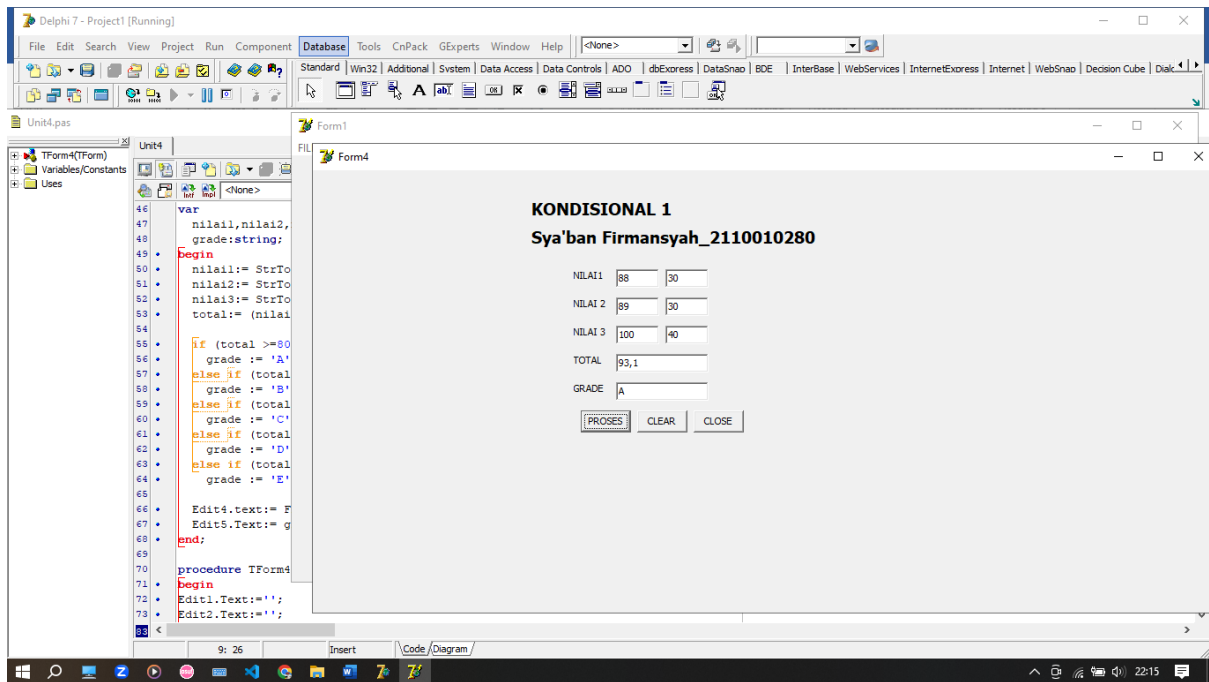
Delphi 7 - Project1 [Running]

File Edit Search View Project Run Component Database Tools CnPack GExperts Window Help <None>

Standard | Win32 | Additional | System | Data Access | Data Controls | ADO | dbExpress | DataSnap | BDE | InterBase | WebServices | InternetExpress | Internet | WebSnap | Decision Cube | Dialo

Unit4.pas

TForm4(TForm)
Variables/Constants
Uses

Unit4

<None>

46 var
47 nilai1,nilai2,
48 grade:string;
49 begin
50 nilai1:= StrTo
51 nilai2:= StrTo
52 nilai3:= StrTo
53 total:= (nilai
54
55 if (total >=80
56 grade := 'A'
57 else if (total
58 grade := 'B'
59 else if (total
60 grade := 'C'
61 else if (total
62 grade := 'D'
63 else if (total
64 grade := 'E'
65
66 Edit4.text:= F
67 Edit5.Text:= g
68 end;
69
70 procedure TForm4
71 begin
72 Edit1.Text:='';
73 Edit2.Text:='';

9: 26 Insert Code Diagram

Form1

FIL

Form4

KONDISIONAL 1

Sya'ban Firmansyah_2110010280

NILAI1 88 30

NILAI 2 89 30

NILAI 3 100 40

TOTAL 93,1

GRADE A

PROSES CLEAR CLOSE

22:15